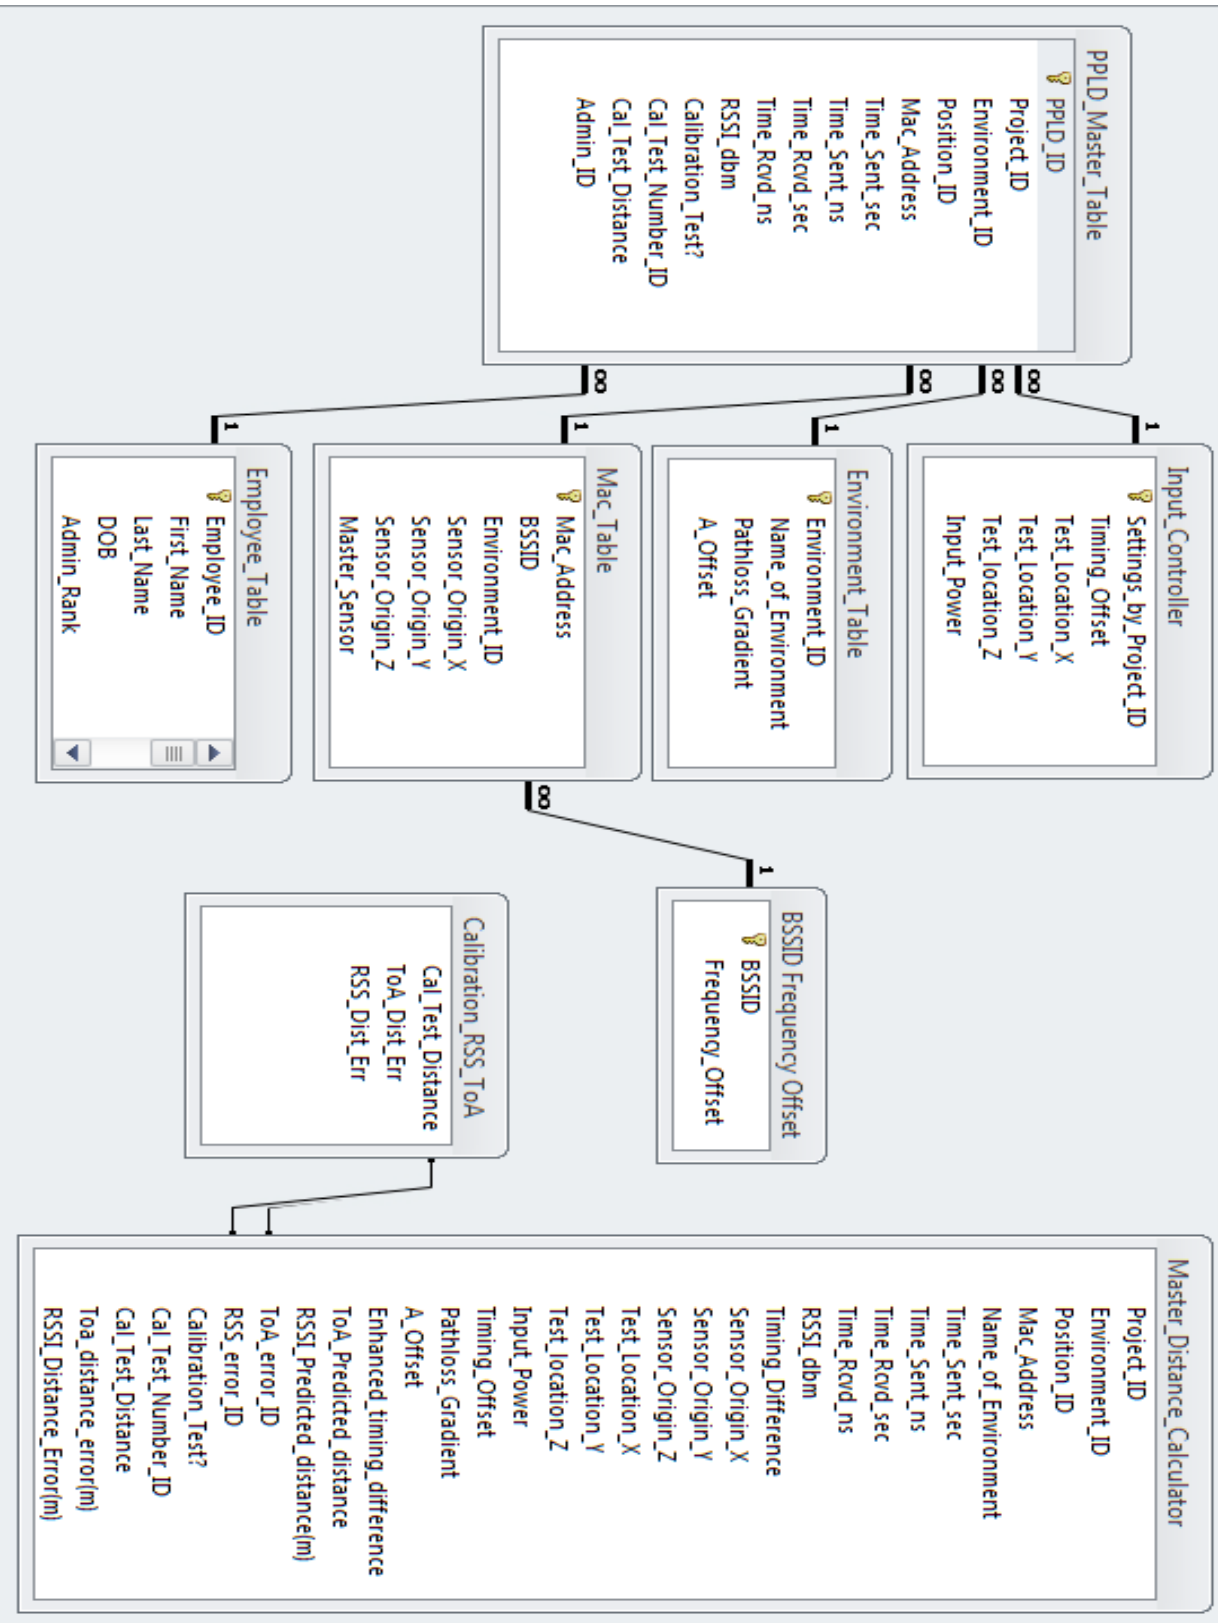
PPLD_Master_Table
PPLD_ID
Project_ID
Environment_ID
Position_ID
Mac_Address
Time_Sent_sec
Time_Sent_ns
Time_Rcvd_sec
Time_Rcvd_ns
RSSI_dbm
Calibration_Test?
Cal_Test_Number_ID
Cal_Test_Distance
Admin_ID

∞ ∞ ∞ ∞
1 1 1 1

Input_Controller
Settings_by_Project_ID
Timing_Offset
Test_Location_X
Test_Location_Y
Test_location_Z
Input_Power

Environment_Table
Environment_ID
Name_of_Environment
Pathloss_Gradient
A_Offset

Mac_Table
Mac_Address
BSSID
Environment_ID
Sensor_Origin_X
Sensor_Origin_Y
Sensor_Origin_Z
Master_Sensor

Employee_Table
Employee_ID
First_Name
Last_Name
DOB
Admin_Rank

∞
1

BSSID Frequency Offset
BSSID
Frequency_Offset

Calibration_RSS_ToA
Cal_Test_Distance
ToA_Dist_Err
RSS_Dist_Err

Master_Distance_Calculator
Project_ID
Environment_ID
Position_ID
Mac_Address
Name_of_Environment
Time_Sent_sec
Time_Sent_ns
Time_Rcvd_sec
Time_Rcvd_ns
RSSI_dbm
Timing_Difference
Sensor_Origin_X
Sensor_Origin_Y
Sensor_Origin_Z
Test_Location_X
Test_Location_Y
Test_location_Z
Input_Power
Timing_Offset
Pathloss_Gradient
A_Offset
Enhanced_timing_difference
ToA_Predicted_distance
RSSI_Predicted_distance(m)
ToA_error_ID
RSS_error_ID
Calibration_Test?
Cal_Test_Number_ID
Cal_Test_Distance
Toa_distance_error(m)
RSSI_Distance_Error(m)